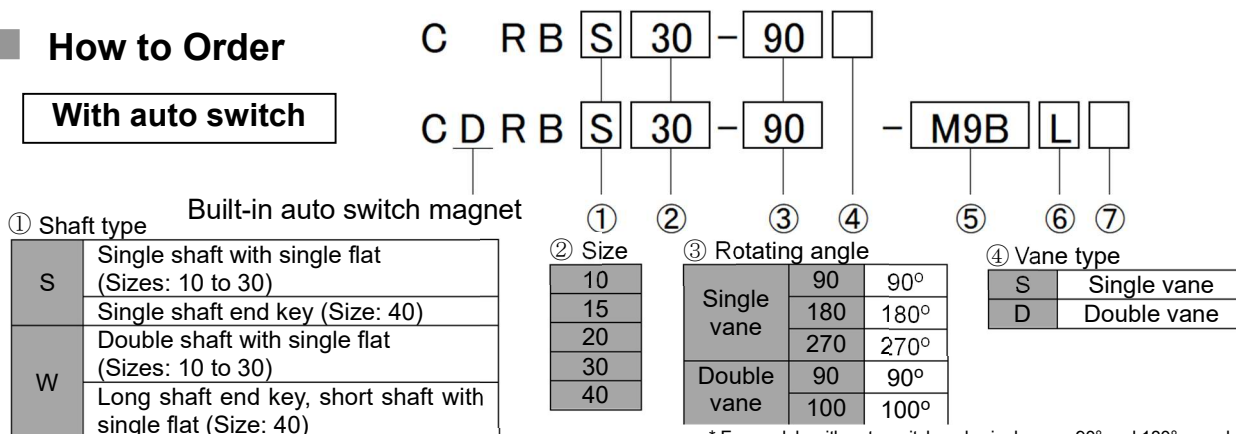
How to Order

C RB S 30 - 90

With auto switch

C D R B S 30 - 90 - M9B L

Built-in auto switch magnet

① ② ③ ④ ⑤ ⑥ ⑦

① Shaft type

| | |
|---|---|
| S | Single shaft with single flat (Sizes: 10 to 30) |
| | Single shaft end key (Size: 40) |
| W | Double shaft with single flat (Sizes: 10 to 30) |
| | Long shaft end key, short shaft with single flat (Size: 40) |

② Size

| |
|---|
| 10 |
| 15 |
| 20 |
| 30 |
| 40 |

③ Rotating angle

| | | |
|---|---|---|
| Single vane | 90 | 90° |
| | 180 | 180° |
| | 270 | 270° |
| Double vane | 90 | 90° |
| | 100 | 100° |

④ Vane type

| | |
|---|---|
| S | Single vane |
| D | Double vane |

* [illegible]